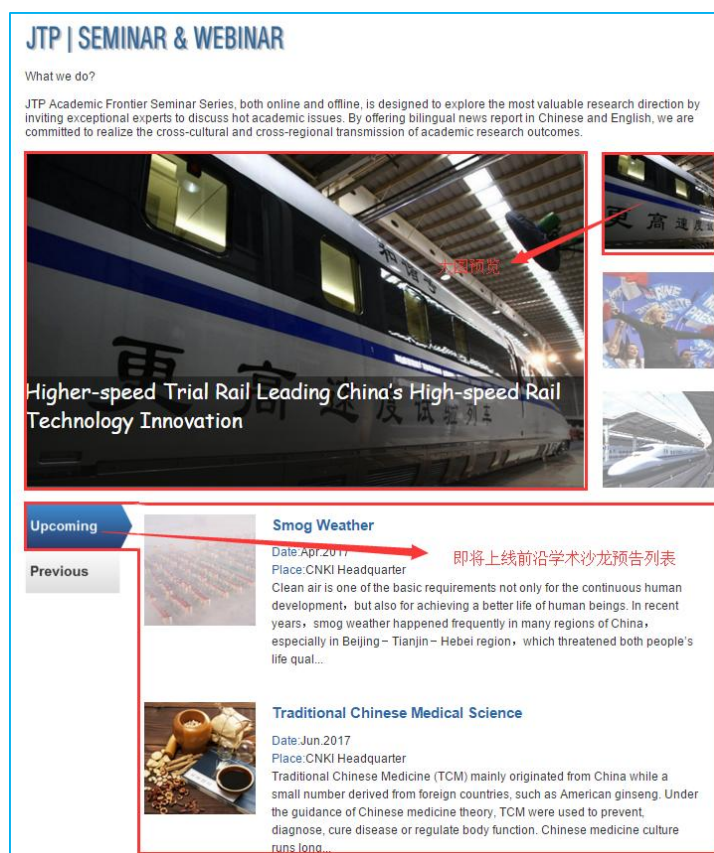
JTP | SEMINAR & WEBINAR

What we do?

JTP Academic Frontier Seminar Series, both online and offline, is designed to explore the most valuable research direction by inviting exceptional experts to discuss hot academic issues. By offering bilingual news report in Chinese and English, we are committed to realize the cross-cultural and cross-regional transmission of academic research outcomes.

大图预览

更高速度试验列车

Higher-speed Trial Rail Leading China's High-speed Rail Technology Innovation

Upcoming

Previous

即将上线前沿学术沙龙预告列表

Smog Weather

Date:Apr.2017

Place:CNKI Headquarter

Clean air is one of the basic requirements not only for the continuous human development，but also for achieving a better life of human beings. In recent years，smog weather happened frequently in many regions of China，especially in Beijing－Tianjin－Hebei region，which threatened both people's life qual...

Traditional Chinese Medical Science

Date:Jun.2017

Place:CNKI Headquarter

Traditional Chinese Medicine (TCM) mainly originated from China while a small number derived from foreign countries, such as American ginseng. Under the guidance of Chinese medicine theory, TCM were used to prevent, diagnose, cure disease or regulate body function. Chinese medicine culture runs long...